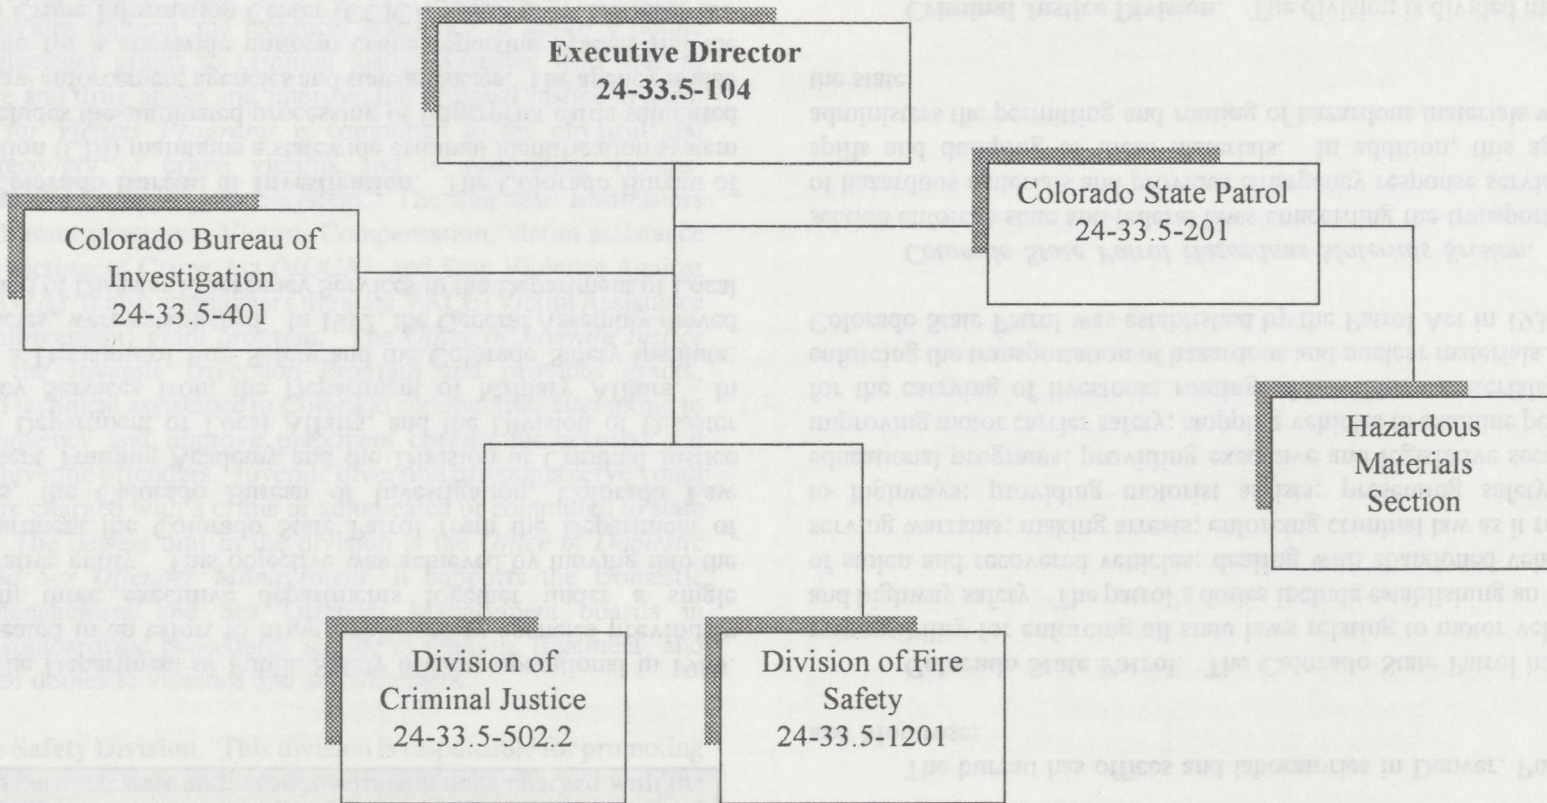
Executive Director
24-33.5-104

Colorado Bureau of Investigation
24-33.5-401

Colorado State Patrol
24-33.5-201

Hazardous Materials Section

Division of Criminal Justice
24-33.5-502.2

Division of Fire Safety
24-33.5-1201